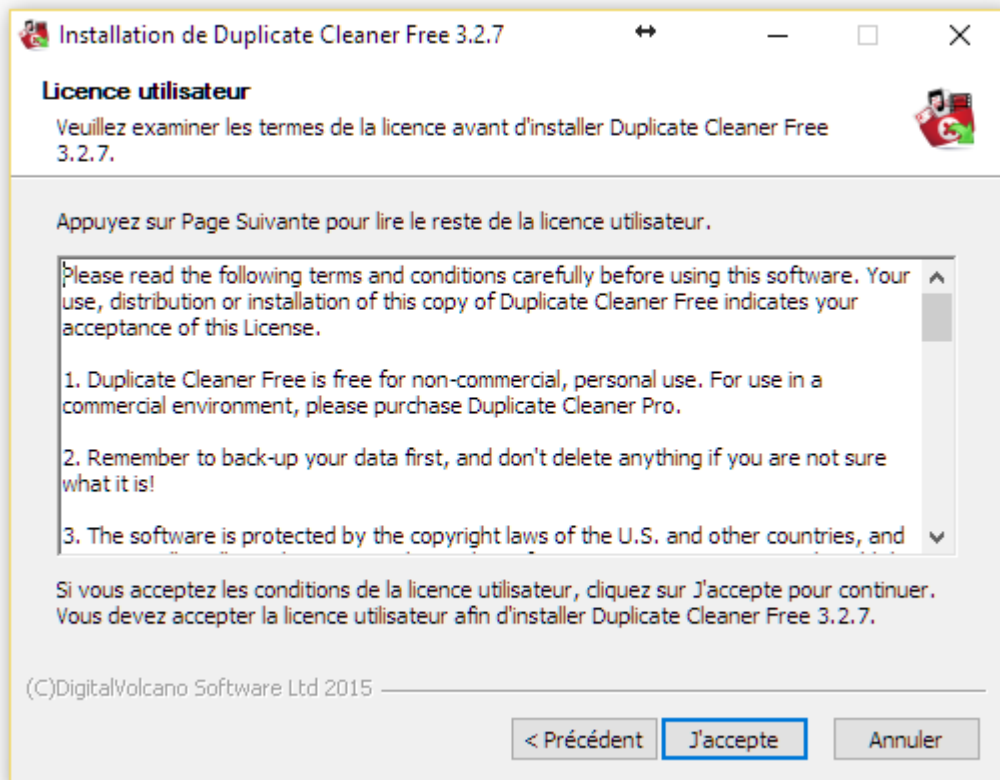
Installation de Duplicate Cleaner Free 3.2.7

Licence utilisateur
Veuillez examiner les termes de la licence avant d'installer Duplicate Cleaner Free 3.2.7.

Appuyez sur Page Suivante pour lire le reste de la licence utilisateur.

Please read the following terms and conditions carefully before using this software. Your use, distribution or installation of this copy of Duplicate Cleaner Free indicates your acceptance of this License.

1. Duplicate Cleaner Free is free for non-commercial, personal use. For use in a commercial environment, please purchase Duplicate Cleaner Pro.

2. Remember to back-up your data first, and don't delete anything if you are not sure what it is!

3. The software is protected by the copyright laws of the U.S. and other countries, and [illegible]

Si vous acceptez les conditions de la licence utilisateur, cliquez sur J'accepte pour continuer. Vous devez accepter la licence utilisateur afin d'installer Duplicate Cleaner Free 3.2.7.

(C)DigitalVolcano Software Ltd 2015

< Précédent
J'accepte
Annuler